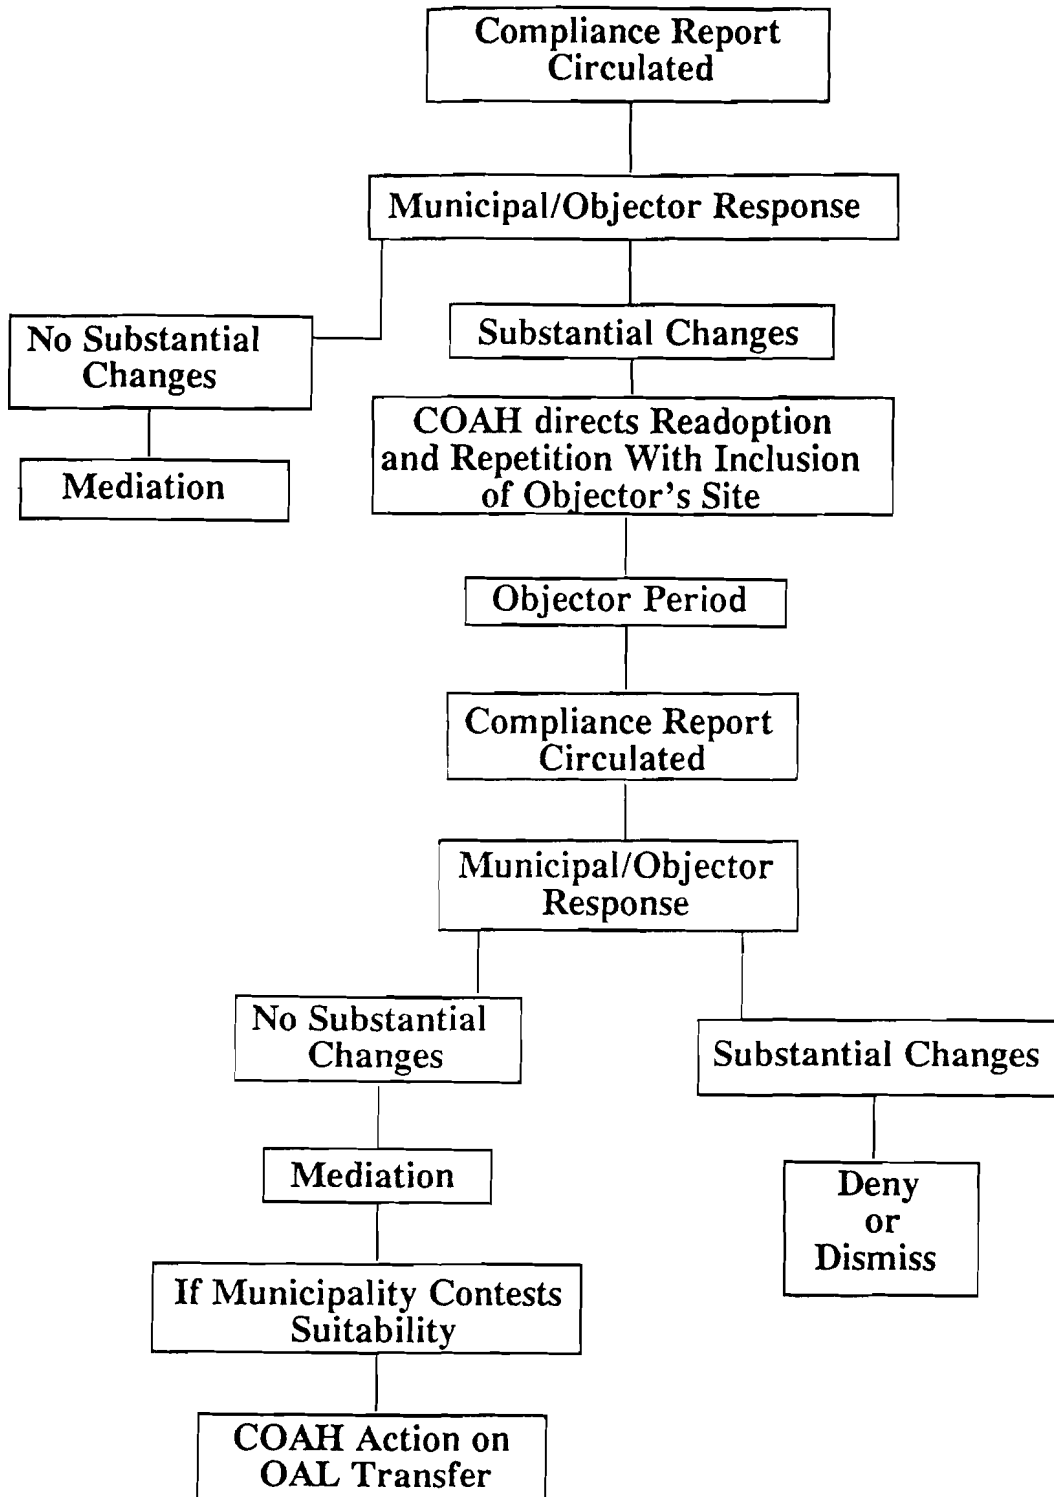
Compliance Report Circulated

Municipal/Objector Response

No Substantial Changes

Mediation

Substantial Changes

COAH directs Readoption and Repetition With Inclusion of Objector's Site

Objector Period

Compliance Report Circulated

Municipal/Objector Response

No Substantial Changes

Mediation

If Municipality Contests Suitability

COAH Action on OAL Transfer

Substantial Changes

Deny or Dismiss